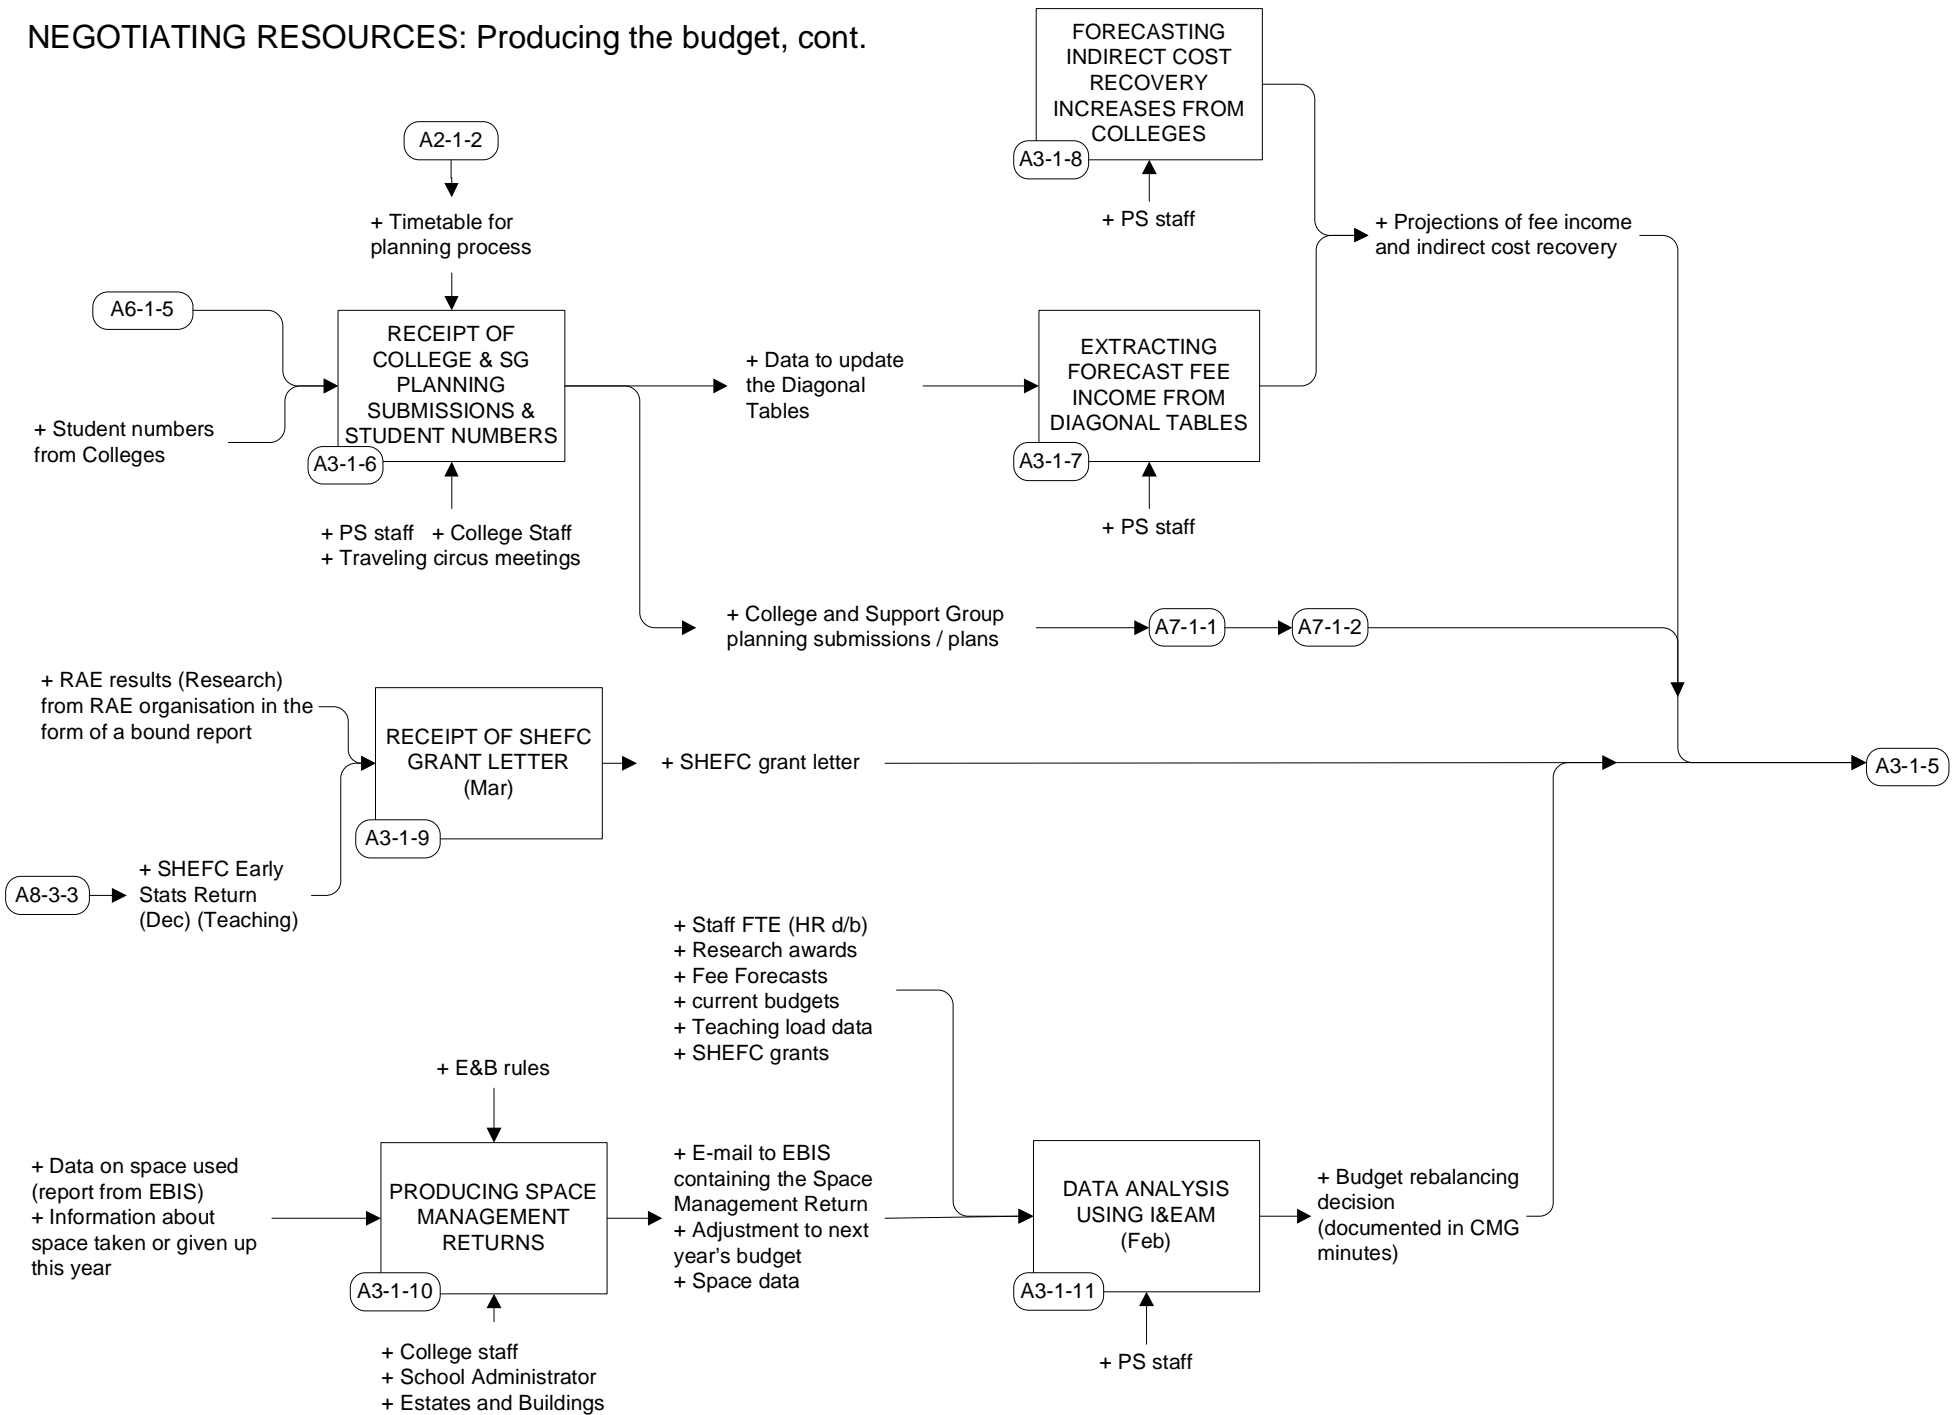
NEGOTIATING RESOURCES: Producing the budget, cont.

FORECASTING INDIRECT COST RECOVERY INCREASES FROM COLLEGES

A3-1-8

+ PS staff

+ Projections of fee income and indirect cost recovery

A2-1-2

+ Timetable for planning process

A6-1-5

RECEIPT OF COLLEGE & SG PLANNING SUBMISSIONS & STUDENT NUMBERS

A3-1-6

+ Student numbers from Colleges

+ PS staff + College Staff
+ Traveling circus meetings

+ Data to update the Diagonal Tables

EXTRACTING FORECAST FEE INCOME FROM DIAGONAL TABLES

A3-1-7

+ PS staff

+ College and Support Group planning submissions / plans

A7-1-1

A7-1-2

+ RAE results (Research) from RAE organisation in the form of a bound report

RECEIPT OF SHEFC GRANT LETTER (Mar)

A3-1-9

+ SHEFC grant letter

A3-1-5

A8-3-3

+ SHEFC Early Stats Return (Dec) (Teaching)

+ Staff FTE (HR d/b)
+ Research awards
+ Fee Forecasts
+ current budgets
+ Teaching load data
+ SHEFC grants

+ E&B rules

+ Data on space used (report from EBIS)
+ Information about space taken or given up this year

PRODUCING SPACE MANAGEMENT RETURNS

A3-1-10

+ E-mail to EBIS containing the Space Management Return
+ Adjustment to next year's budget
+ Space data

DATA ANALYSIS USING I&EAM (Feb)

A3-1-11

+ Budget rebalancing decision (documented in CMG minutes)

+ College staff
+ School Administrator
+ Estates and Buildings

+ PS staff